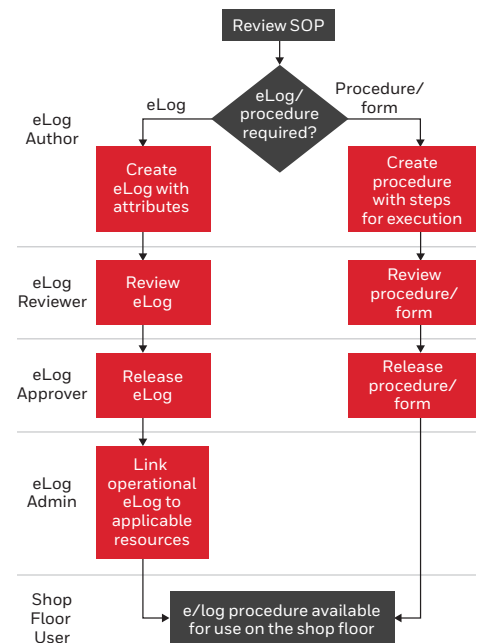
Review SOP

eLog/ procedure required?

eLog

Procedure/ form

eLog Author

Create eLog with attributes

Create procedure with steps for execution

eLog Reviewer

Review eLog

Review procedure/ form

eLog Approver

Release eLog

Release procedure/ form

eLog Admin

Link operational eLog to applicable resources

Shop Floor User

e/log procedure available for use on the shop floor